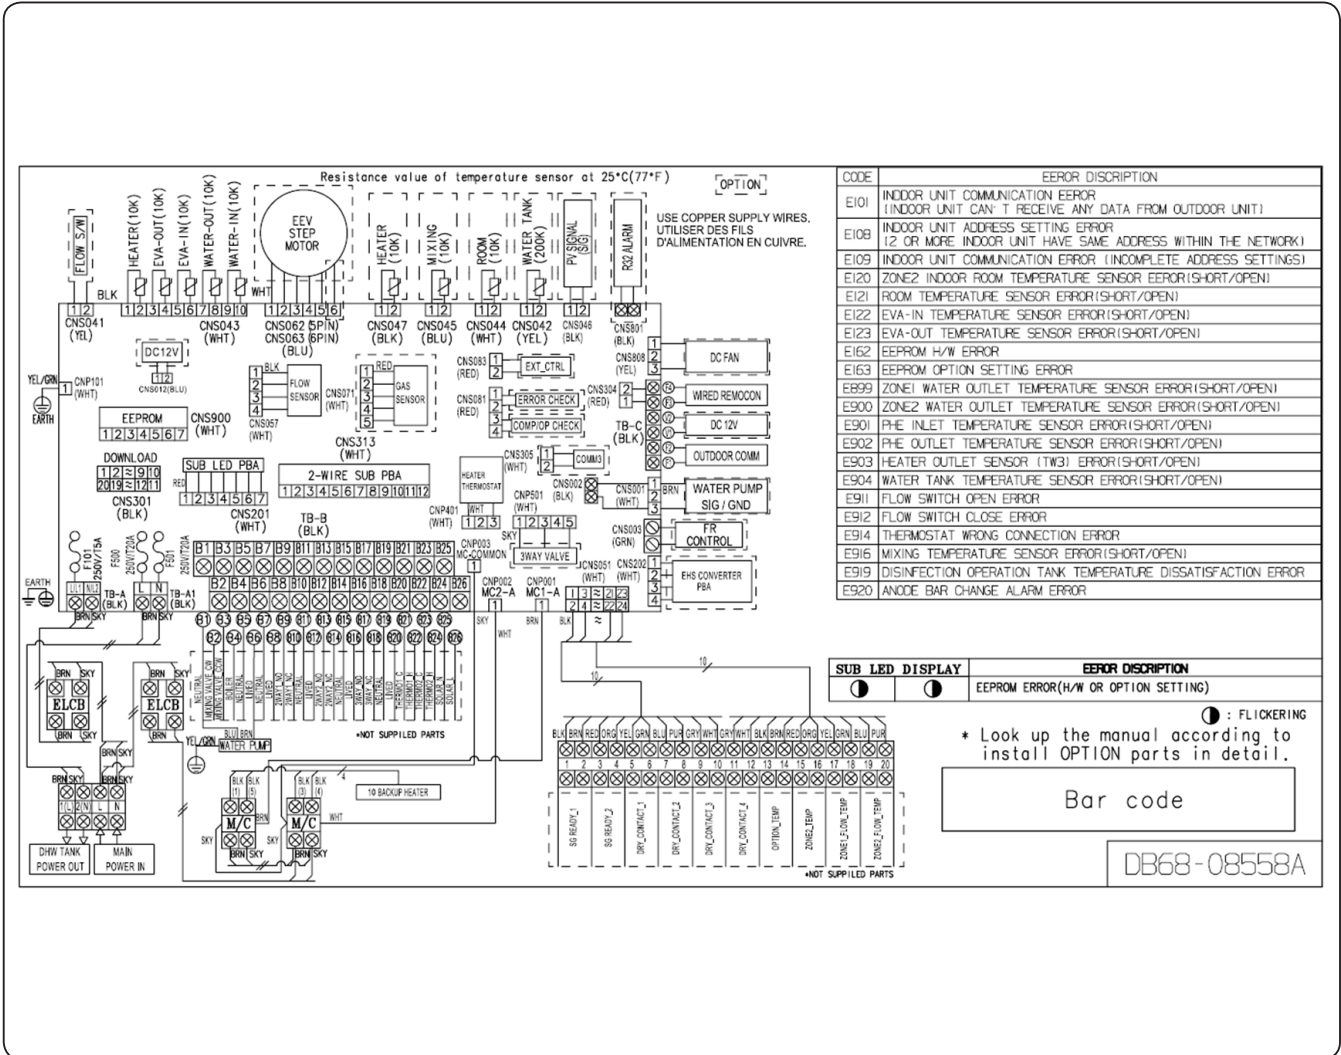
Resistance value of temperature sensor at 25°C(77°F)

OPTION

USE COPPER SUPPLY WIRES.
UTILISER DES FILS D'ALIMENTATION EN CUIVRE.

FLOW S/W
HEATER(10K)
EVA-OUT(10K)
EVA-IN(10K)
WATER-OUT(10K)
WATER-IN(10K)
EEV STEP MOTOR
HEATER (10K)
MIXING (10K)
ROOM (10K)
WATER TANK (200K)
PV SIGNAL (S/G)
R32 ALARM

BLK
WHT
CNS041 (YEL)
CNS043 (WHT)
CNS062 (5PIN)
CNS063 (6PIN)
(BLU)
CNS047 (BLK)
CNS045 (BLU)
CNS044 (WHT)
CNS042 (YEL)
CNS046 (BLK)
CNS801 (BLK)
CNS808 (YEL)
DC FAN

DC12V
CNS012(BLU)
YEL/GRN
CNP101 (WHT)
EARTH
FLOW SENSOR
CNS057 (WHT)
CNS071 (WHT)
RED
GAS SENSOR
CNS083 (RED)
EXT_CTRL
CNS081 (RED)
ERROR CHECK
COMP/OP CHECK
CNS304 (RED)
WIRED REMOCON
DC 12V
TB-C (BLK)
OUTDOOR COMM
EEPROM
1 2 3 4 5 6 7
CNS900 (WHT)
CNS313 (WHT)
DOWNLOAD
CNS301 (BLK)
SUB LED PBA
RED
CNS201 (WHT)
2-WIRE SUB PBA
TB-B (BLK)
HEATER THERMOSTAT
CNS305 (WHT)
COMM3
CNS002 (BLK)
CNS001 (WHT)
BRN
WATER PUMP SIG / GND
CNP401 (WHT)
CNP501 (WHT)
SKY
3WAY VALVE
CNS003 (GRN)
FR CONTROL
CNP003 MC-COMMON
CNS051 (WHT)
CNS202 (WHT)
EHS CONVERTER PBA
F101 250V/T5A
F500 250V/T20A
F501 250V/T20A
EARTH
TB-A (BLK)
TB-A1 (BLK)
CNP002 MC2-A
CNP001 MC1-A
B1 B3 B5 B7 B9 B11 B13 B15 B17 B19 B21 B23 B25
B2 B4 B6 B8 B10 B12 B14 B16 B18 B20 B22 B24 B26
BRN SKY
ELCB
ELCB
*NOT SUPPILED PARTS
YEL/GRN
BLU BRN
WATER PUMP
10 BACKUP HEATER
M/C
M/C
WHT
SKY
DHW TANK POWER OUT
MAIN POWER IN
BLK BRN RED ORG YEL GRN BLU PUR GRY WHT GRY WHT BLK BRN RED ORG YEL GRN BLU PUR
SG READY_1
SG READY_2
DRY_CONTACT_1
DRY_CONTACT_2
DRY_CONTACT_3
DRY_CONTACT_4
OPTION_TEMP
ZONE2_TEMP
ZONE1_FLOW_TEMP
ZONE2_FLOW_TEMP
*NOT SUPPILED PARTS

| CODE | EEROR DISCRIPTION |
|---|---|
| E101 | INDOOR UNIT COMMUNICATION EEROR (INDOOR UNIT CAN'T RECEIVE ANY DATA FROM OUTDOOR UNIT) |
| E108 | INDOOR UNIT ADDRESS SETTING ERROR (2 OR MORE INDOOR UNIT HAVE SAME ADDRESS WITHIN THE NETWORK) |
| E109 | INDOOR UNIT COMMUNICATION ERROR (INCOMPLETE ADDRESS SETTINGS) |
| E120 | ZONE2 INDOOR ROOM TEMPERATURE SENSOR EEROR(SHORT/OPEN) |
| E121 | ROOM TEMPERATURE SENSOR ERROR(SHORT/OPEN) |
| E122 | EVA-IN TEMPERATURE SENSOR ERROR(SHORT/OPEN) |
| E123 | EVA-OUT TEMPERATURE SENSOR ERROR(SHORT/OPEN) |
| E162 | EEPROM H/W ERROR |
| E163 | EEPROM OPTION SETTING ERROR |
| E899 | ZONE1 WATER OUTLET TEMPERATURE SENSOR ERROR(SHORT/OPEN) |
| E900 | ZONE2 WATER OUTLET TEMPERATURE SENSOR ERROR(SHORT/OPEN) |
| E901 | PHE INLET TEMPERATURE SENSOR ERROR(SHORT/OPEN) |
| E902 | PHE OUTLET TEMPERATURE SENSOR ERROR(SHORT/OPEN) |
| E903 | HEATER OUTLET SENSOR (TW3) ERROR(SHORT/OPEN) |
| E904 | WATER TANK TEMPERATURE SENSOR ERROR(SHORT/OPEN) |
| E911 | FLOW SWITCH OPEN ERROR |
| E912 | FLOW SWITCH CLOSE ERROR |
| E914 | THERMOSTAT WRONG CONNECTION ERROR |
| E916 | MIXING TEMPERATURE SENSOR ERROR(SHORT/OPEN) |
| E919 | DISINFECTION OPERATION TANK TEMPERATURE DISSATISFACTION ERROR |
| E920 | ANODE BAR CHANGE ALARM ERROR |

| SUB LED DISPLAY | | EEROR DISCRIPTION |
|---|---|---|
| ◑ | ◑ | EEPROM ERROR(H/W OR OPTION SETTING) |

◑ : FLICKERING
* Look up the manual according to install OPTION parts in detail.

Bar code

DB68-08558A